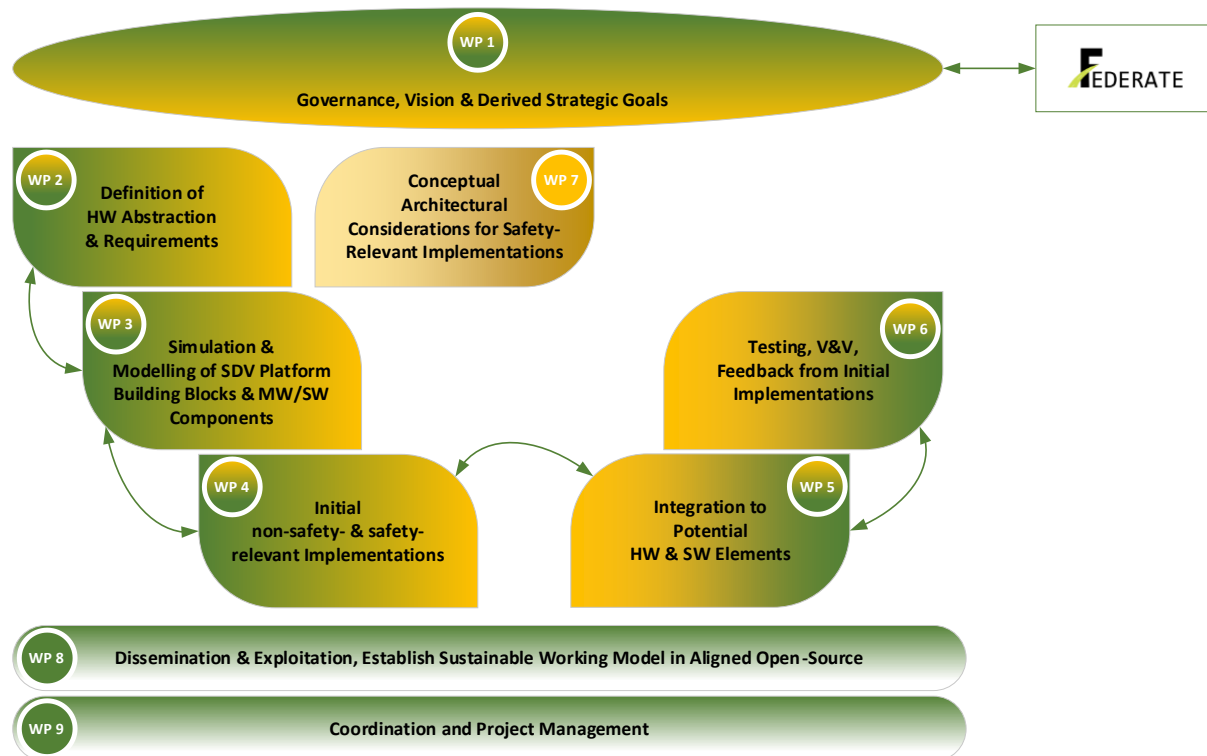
WP 1

Governance, Vision & Derived Strategic Goals

FEDERATE

WP 2

Definition of HW Abstraction & Requirements

Conceptual Architectural Considerations for Safety-Relevant Implementations

WP 7

WP 3

Simulation & Modelling of SDV Platform Building Blocks & MW/SW Components

WP 6

Testing, V&V, Feedback from Initial Implementations

WP 4

Initial non-safety- & safety-relevant Implementations

WP 5

Integration to Potential HW & SW Elements

WP 8

Dissemination & Exploitation, Establish Sustainable Working Model in Aligned Open-Source

WP 9

Coordination and Project Management